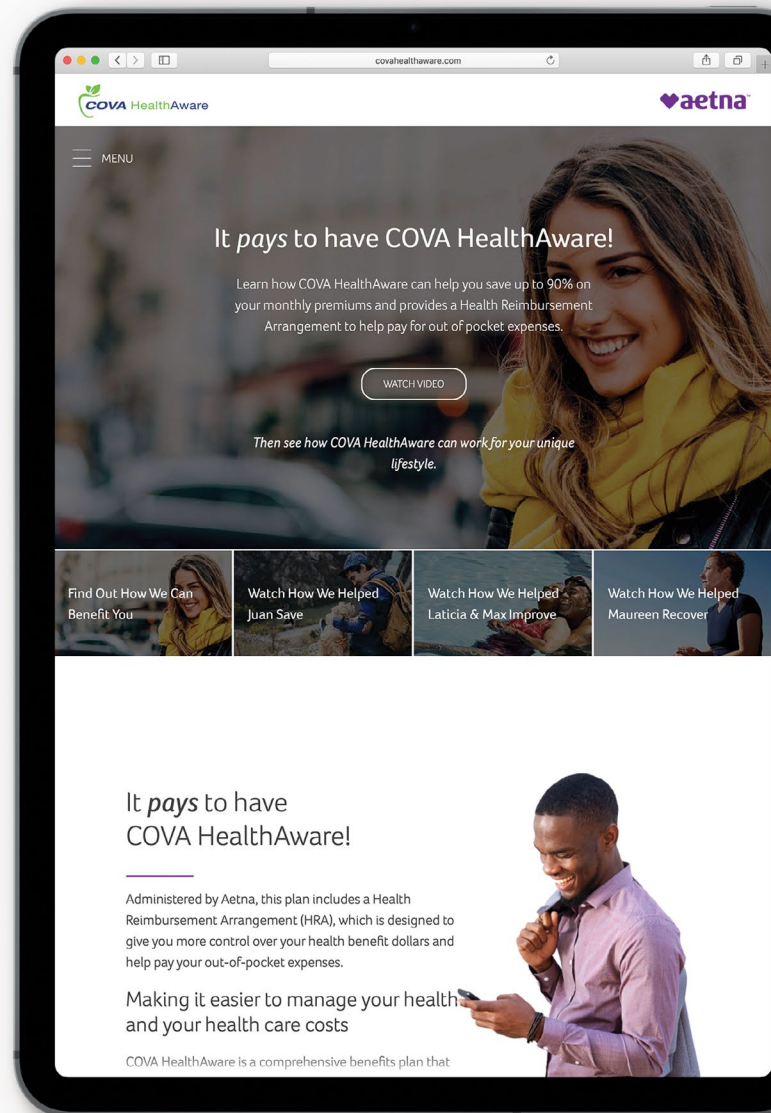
covahealthaware.com

COVA HealthAware

aetna

MENU

It *pays* to have COVA HealthAware!

Learn how COVA HealthAware can help you save up to 90% on your monthly premiums and provides a Health Reimbursement Arrangement to help pay for out of pocket expenses.

WATCH VIDEO

*Then see how COVA HealthAware can work for your unique lifestyle.*

Find Out How We Can Benefit You

Watch How We Helped Juan Save

Watch How We Helped Laticia & Max Improve

Watch How We Helped Maureen Recover

It *pays* to have COVA HealthAware!

Administered by Aetna, this plan includes a Health Reimbursement Arrangement (HRA), which is designed to give you more control over your health benefit dollars and help pay your out-of-pocket expenses.

Making it easier to manage your health and your health care costs

COVA HealthAware is a comprehensive benefits plan that